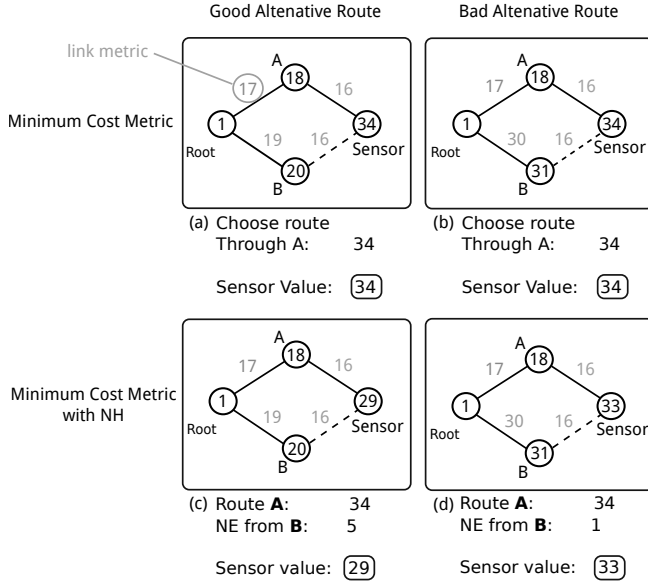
Good Altenative Route

Bad Altenative Route

link metric

Minimum Cost Metric

17 A 18 16 1 19 16 34 Root Sensor 20 B

17 A 18 16 1 30 16 34 Root Sensor 31 B

(a) Choose route Through A: 34

Sensor Value: 34

(b) Choose route Through A: 34

Sensor Value: 34

Minimum Cost Metric with NH

17 A 18 16 1 19 16 29 Root Sensor 20 B

17 A 18 16 1 30 16 33 Root Sensor 31 B

(c) Route **A**: 34
NE from **B**: 5

Sensor value: 29

(d) Route **A**: 34
NE from **B**: 1

Sensor value: 33